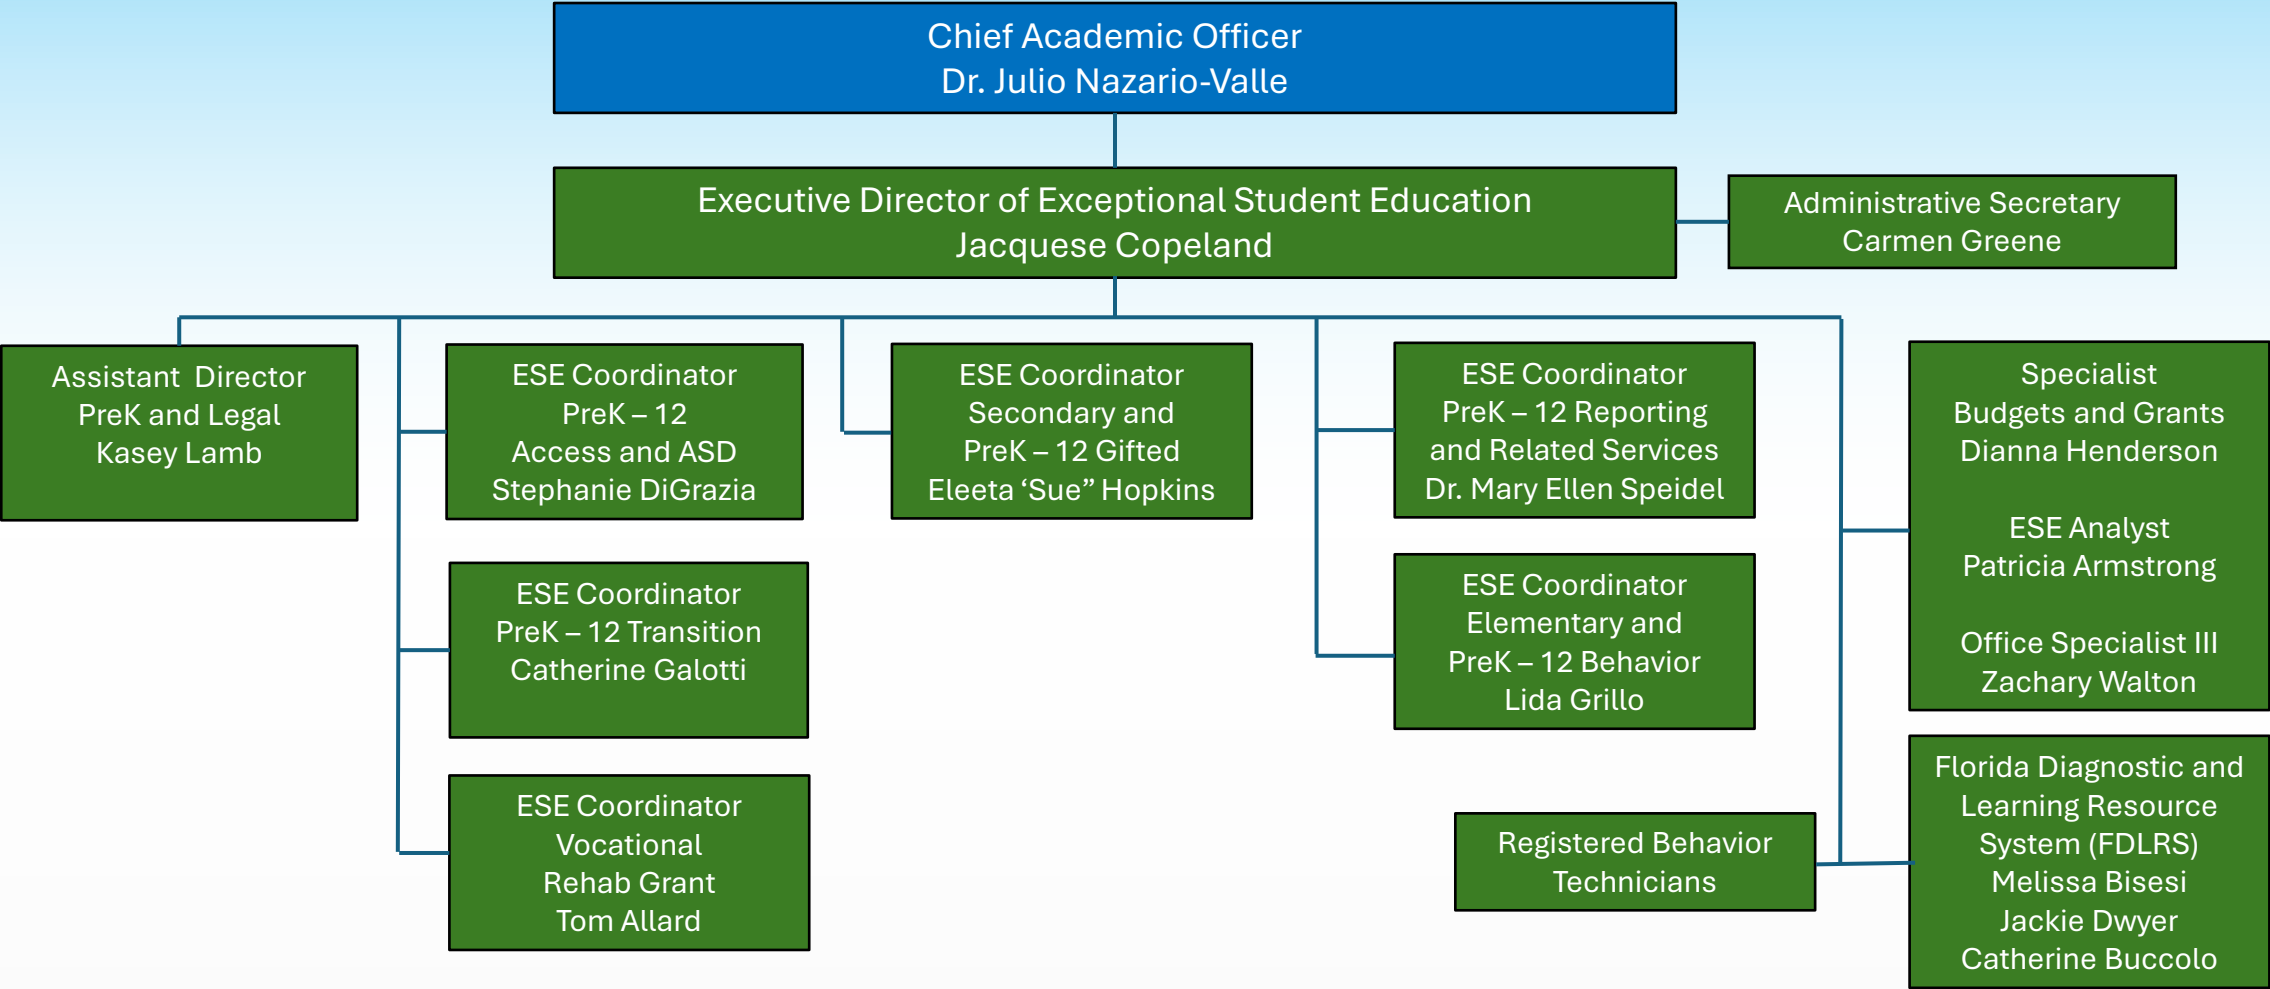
Chief Academic Officer
Dr. Julio Nazario-Valle

Executive Director of Exceptional Student Education
Jacquese Copeland

Administrative Secretary
Carmen Greene

Assistant Director
PreK and Legal
Kasey Lamb

ESE Coordinator
PreK – 12
Access and ASD
Stephanie DiGrazia

ESE Coordinator
PreK – 12 Transition
Catherine Galotti

ESE Coordinator
Vocational
Rehab Grant
Tom Allard

ESE Coordinator
Secondary and
PreK – 12 Gifted
Eleeta 'Sue" Hopkins

ESE Coordinator
PreK – 12 Reporting
and Related Services
Dr. Mary Ellen Speidel

ESE Coordinator
Elementary and
PreK – 12 Behavior
Lida Grillo

Registered Behavior
Technicians

Specialist
Budgets and Grants
Dianna Henderson

ESE Analyst
Patricia Armstrong

Office Specialist III
Zachary Walton

Florida Diagnostic and
Learning Resource
System (FDLRS)
Melissa Bisesi
Jackie Dwyer
Catherine Buccolo